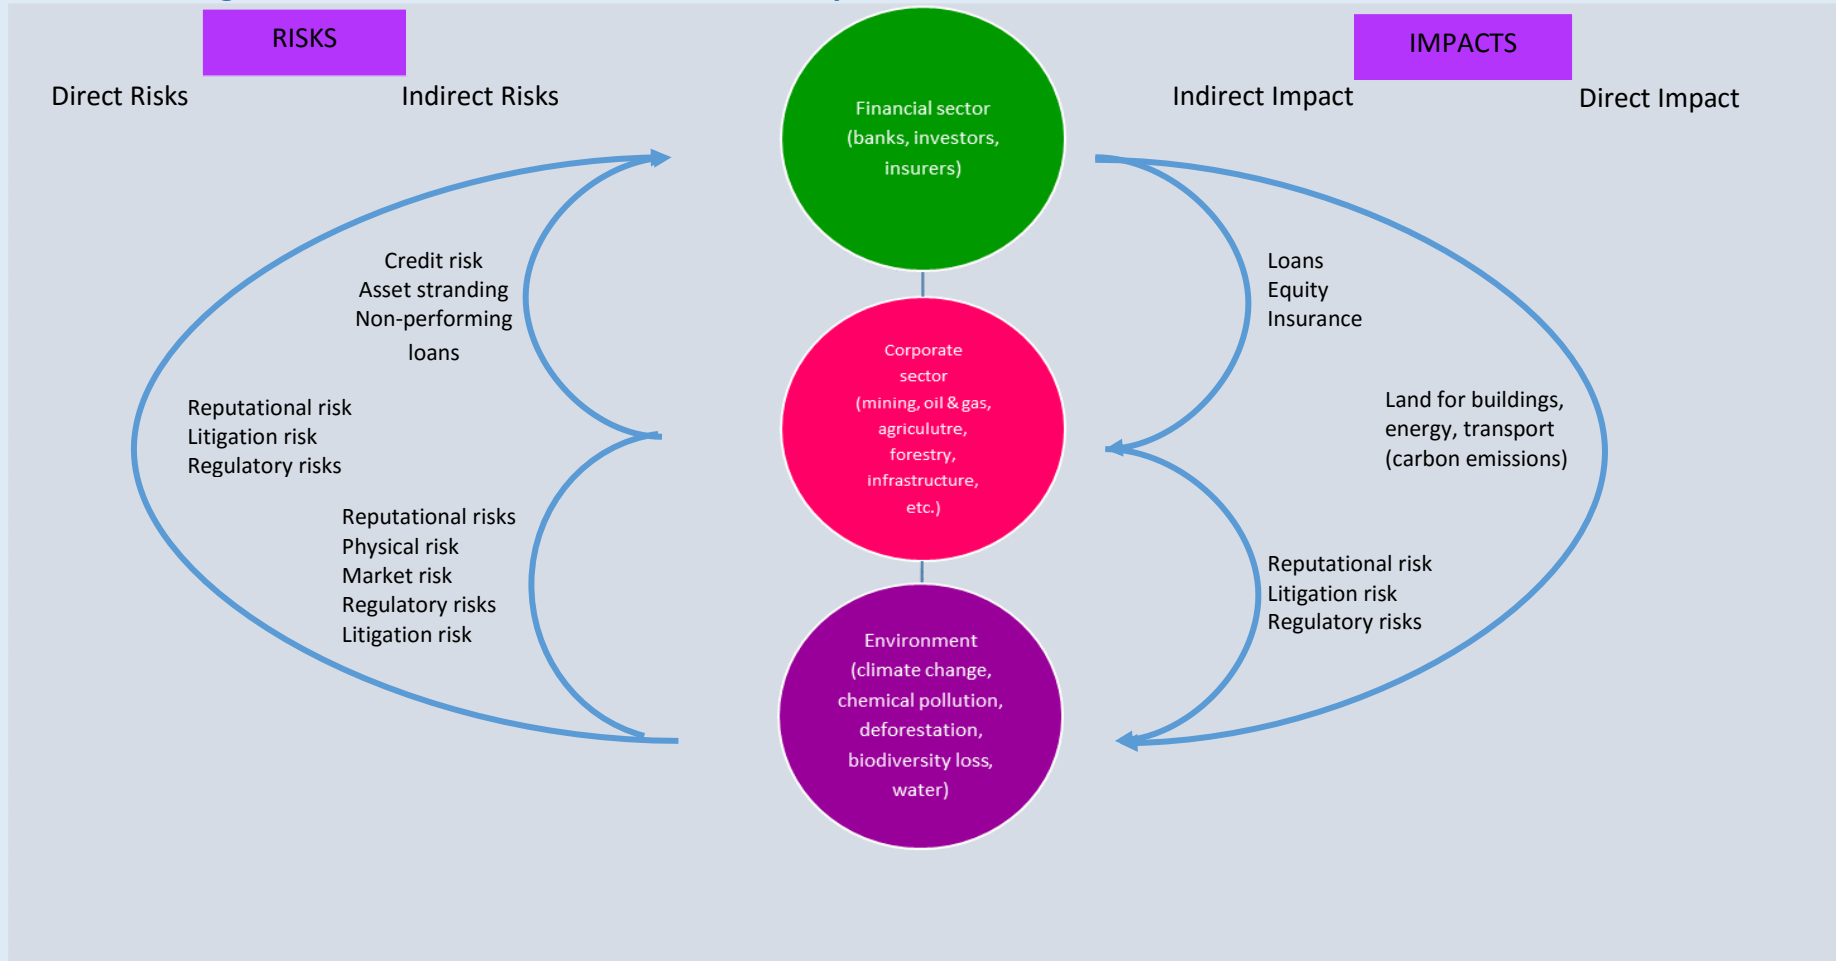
RISKS

Direct Risks

Indirect Risks

Financial sector (banks, investors, insurers)

IMPACTS

Indirect Impact

Direct Impact

Credit risk
Asset stranding
Non-performing loans

Reputational risk
Litigation risk
Regulatory risks

Reputational risks
Physical risk
Market risk
Regulatory risks
Litigation risk

Corporate sector (mining, oil & gas, agriculutre, forestry, infrastructure, etc.)

Environment (climate change, chemical pollution, deforestation, biodiversity loss, water)

Loans
Equity
Insurance

Land for buildings, energy, transport (carbon emissions)

Reputational risk
Litigation risk
Regulatory risks